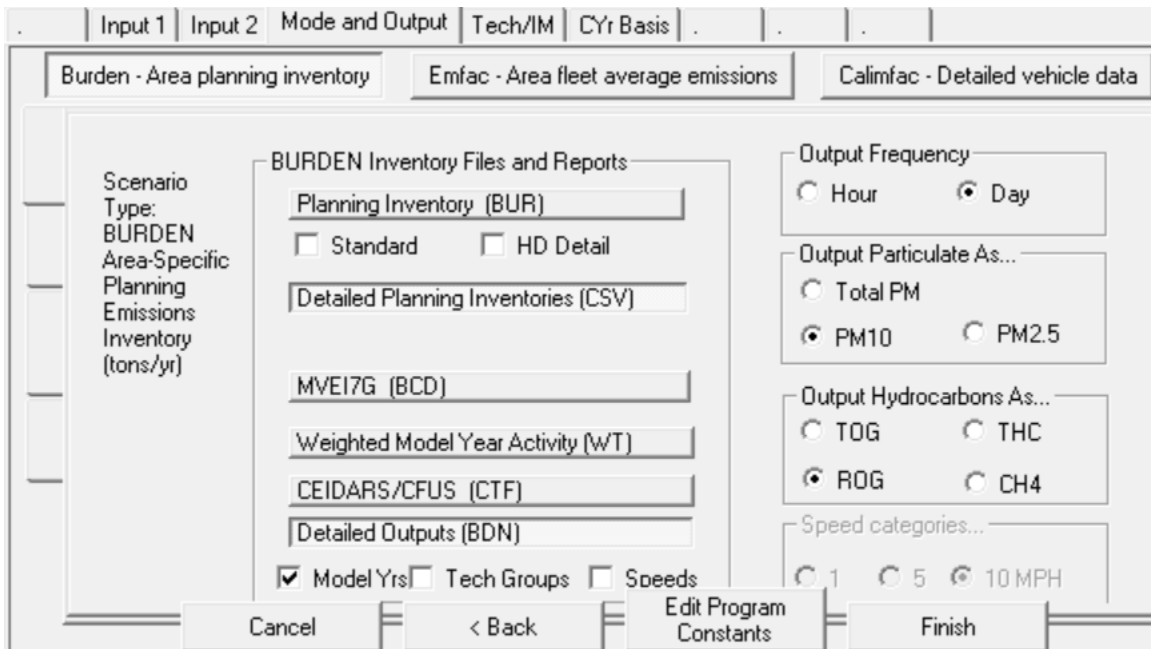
. | Input 1 | Input 2 | Mode and Output | Tech/IM | CYr Basis | . | . | .

Burden - Area planning inventory

Emfac - Area fleet average emissions

Calimfac - Detailed vehicle data

Scenario Type: BURDEN Area-Specific Planning Emissions Inventory (tons/yr)

BURDEN Inventory Files and Reports

Planning Inventory (BUR)

Standard

HD Detail

Detailed Planning Inventories (CSV)

MVEI7G (BCD)

Weighted Model Year Activity (WT)

CEIDARS/CFUS (CTF)

Detailed Outputs (BDN)

Model Yrs

Tech Groups

Speeds

Output Frequency

Hour

Day

Output Particulate As...

Total PM

PM10

PM2.5

Output Hydrocarbons As...

TOG

THC

ROG

CH4

Speed categories...

1

5

10 MPH

Cancel

< Back

Edit Program Constants

Finish